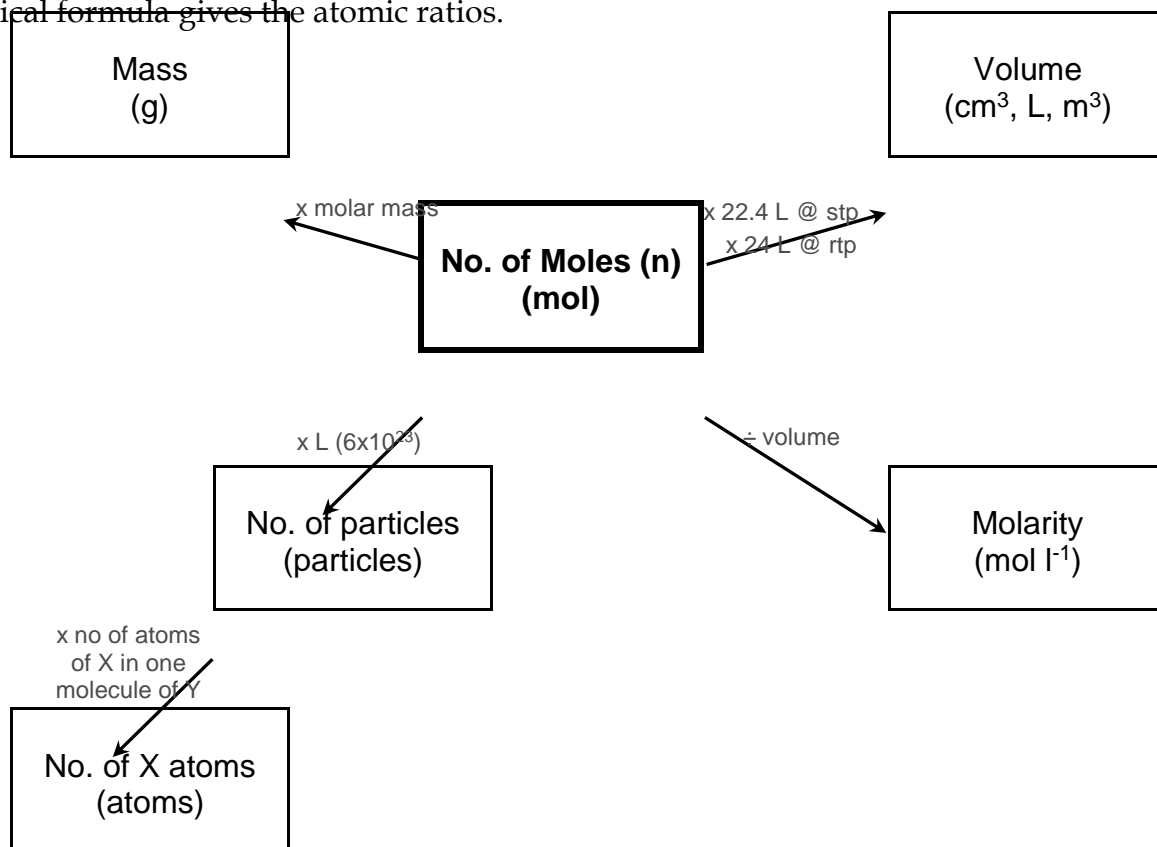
ical formula gives the atomic ratios.

Mass
(g)

Volume
($cm^3$, L, $m^3$)

x molar mass

x 22.4 L @ stp
x 24 L @ rtp

No. of Moles (n)
(mol)

x L ($6x10^{23}$)

÷ volume

No. of particles
(particles)

Molarity
(mol $l^{-1}$)

x no of atoms
of X in one
molecule of Y

No. of X atoms
(atoms)